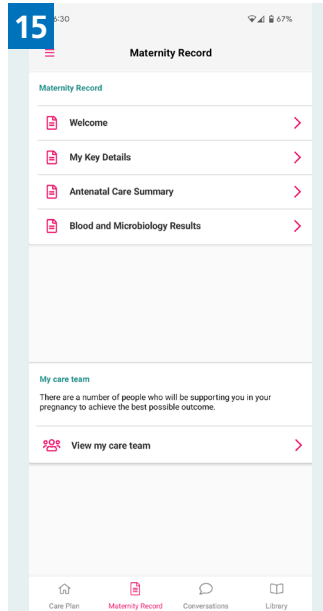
15

6:30

67%

Maternity Record

Maternity Record

Welcome

My Key Details

Antenatal Care Summary

Blood and Microbiology Results

My care team

There are a number of people who will be supporting you in your pregnancy to achieve the best possible outcome.

View my care team

Care Plan

Maternity Record

Conversations

Library